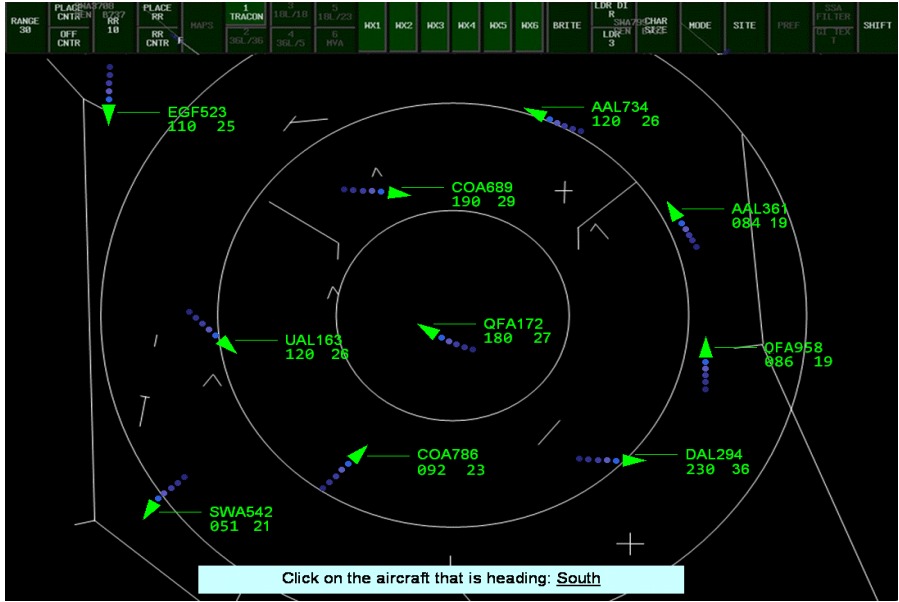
RANGE 30
PLACE CNTR
OFF CNTR
RR 10
PLACE RR
RR CNTR
MAPS
1 TRACON
3 18L/18
2 36L/36
4 36L/5
5 18L/23
6 MVA
WX1
WX2
WX3
WX4
WX5
WX6
BRITE
LDR DIR
LDR 3
CHAR SIZE
MODE
SITE
PREF
SSA FILTER
GI TEXT
SHIFT

EGF523
110 25

AAL734
120 26

COA689
190 29

AAL361
084 19

QFA172
180 27

UAL163
120 26

QFA958
086 19

COA786
092 23

DAL294
230 36

SWA542
051 21

Click on the aircraft that is heading: South